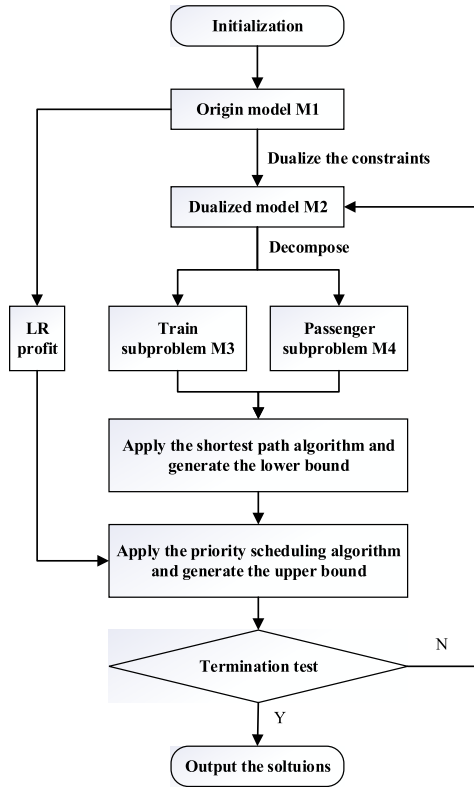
Initialization

Origin model M1

Dualize the constraints

Dualized model M2

Decompose

LR profit

Train subproblem M3

Passenger subproblem M4

Apply the shortest path algorithm and generate the lower bound

Apply the priority scheduling algorithm and generate the upper bound

Termination test

N

Y

Output the soltuions